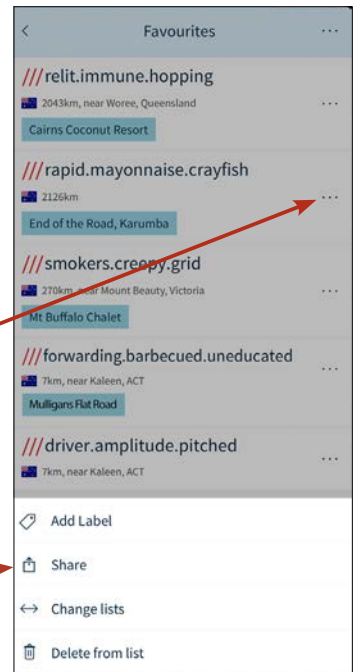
Favourites

///relit.immune.hopping
2043km, near Woree, Queensland
Cairns Coconut Resort

///rapid.mayonnaise.crayfish
2126km
End of the Road, Karumba

///smokers.creepy.grid
270km, near Mount Beauty, Victoria
Mt Buffalo Chalet

///forwarding.barbecued.uneducated
7km, near Kaleen, ACT
Mulligans Flat Road

///driver.amplitude.pitched
7km, near Kaleen, ACT

Add Label
Share
Change lists
Delete from list